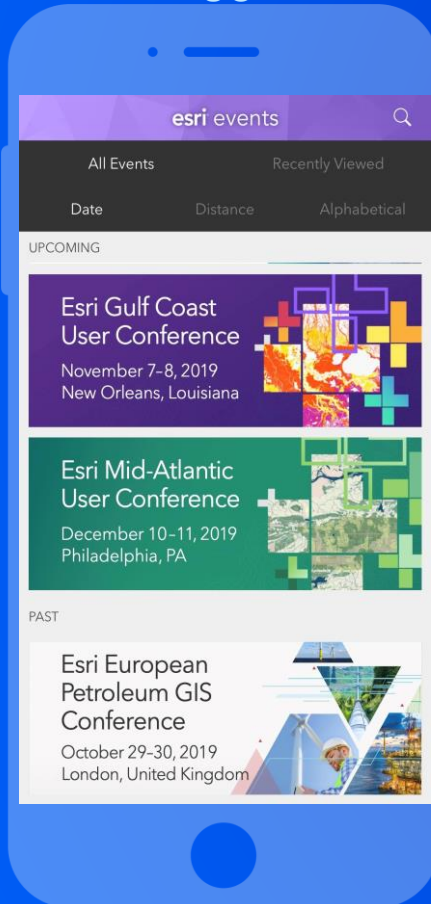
esri events

All Events

Recently Viewed

Date

Distance

Alphabetical

UPCOMING

Esri Gulf Coast User Conference

November 7–8, 2019
New Orleans, Louisiana

Esri Mid-Atlantic User Conference

December 10–11, 2019
Philadelphia, PA

PAST

Esri European Petroleum GIS Conference

October 29–30, 2019
London, United Kingdom